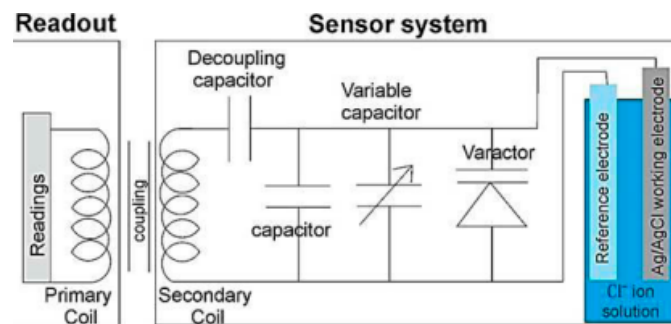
Readout

Sensor system

Readings

Primary Coil

coupling

Secondary Coil

Decoupling capacitor

capacitor

Variable capacitor

Varactor

Reference electrode

Ag/AgCl working electrode

$Cl^-$ ion solution